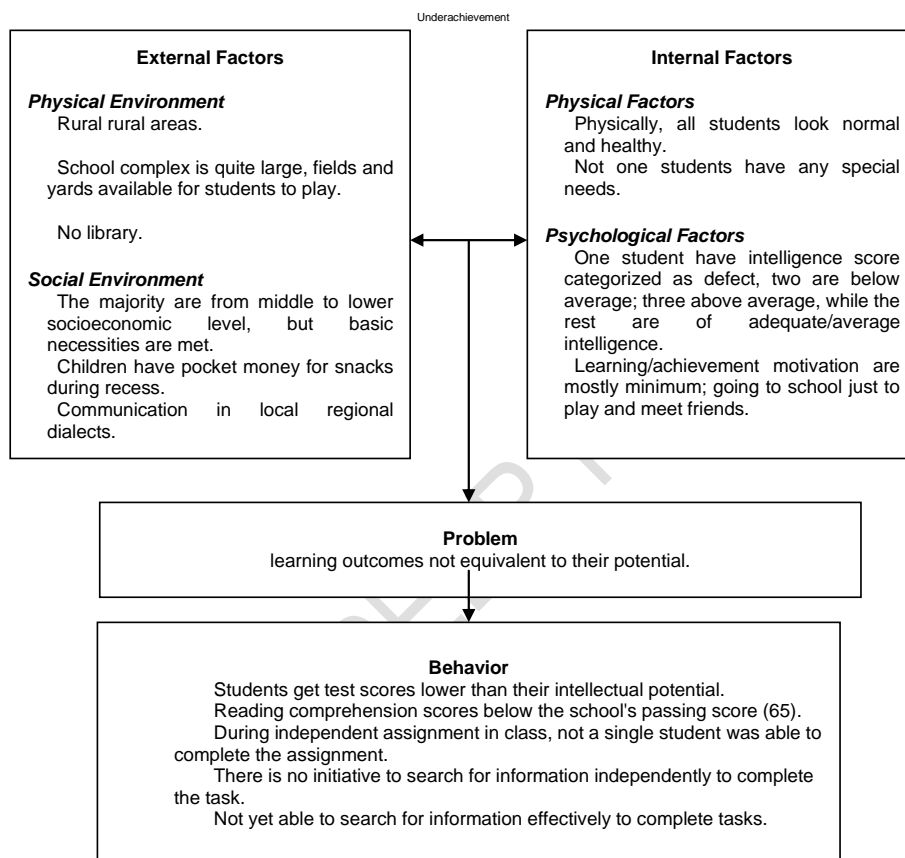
Underachievement

External Factors

Physical Environment
Rural rural areas.

School complex is quite large, fields and yards available for students to play.

No library.

Social Environment
The majority are from middle to lower socioeconomic level, but basic necessities are met.
Children have pocket money for snacks during recess.
Communication in local regional dialects.

Internal Factors

Physical Factors
Physically, all students look normal and healthy.
Not one students have any special needs.

Psychological Factors
One student have intelligence score categorized as defect, two are below average; three above average, while the rest are of adequate/average intelligence.
Learning/achievement motivation are mostly minimum; going to school just to play and meet friends.

Problem
learning outcomes not equivalent to their potential.

Behavior
Students get test scores lower than their intellectual potential.
Reading comprehension scores below the school's passing score (65).
During independent assignment in class, not a single student was able to complete the assignment.
There is no initiative to search for information independently to complete the task.
Not yet able to search for information effectively to complete tasks.